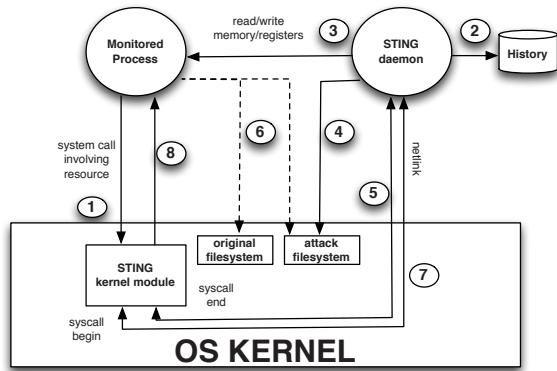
Monitored Process

read/write memory/registers

3

STING daemon

2

History

system call involving resource

8

6

4

netlink

1

5

original filesystem

attack filesystem

STING kernel module

syscall end

7

syscall begin

OS KERNEL